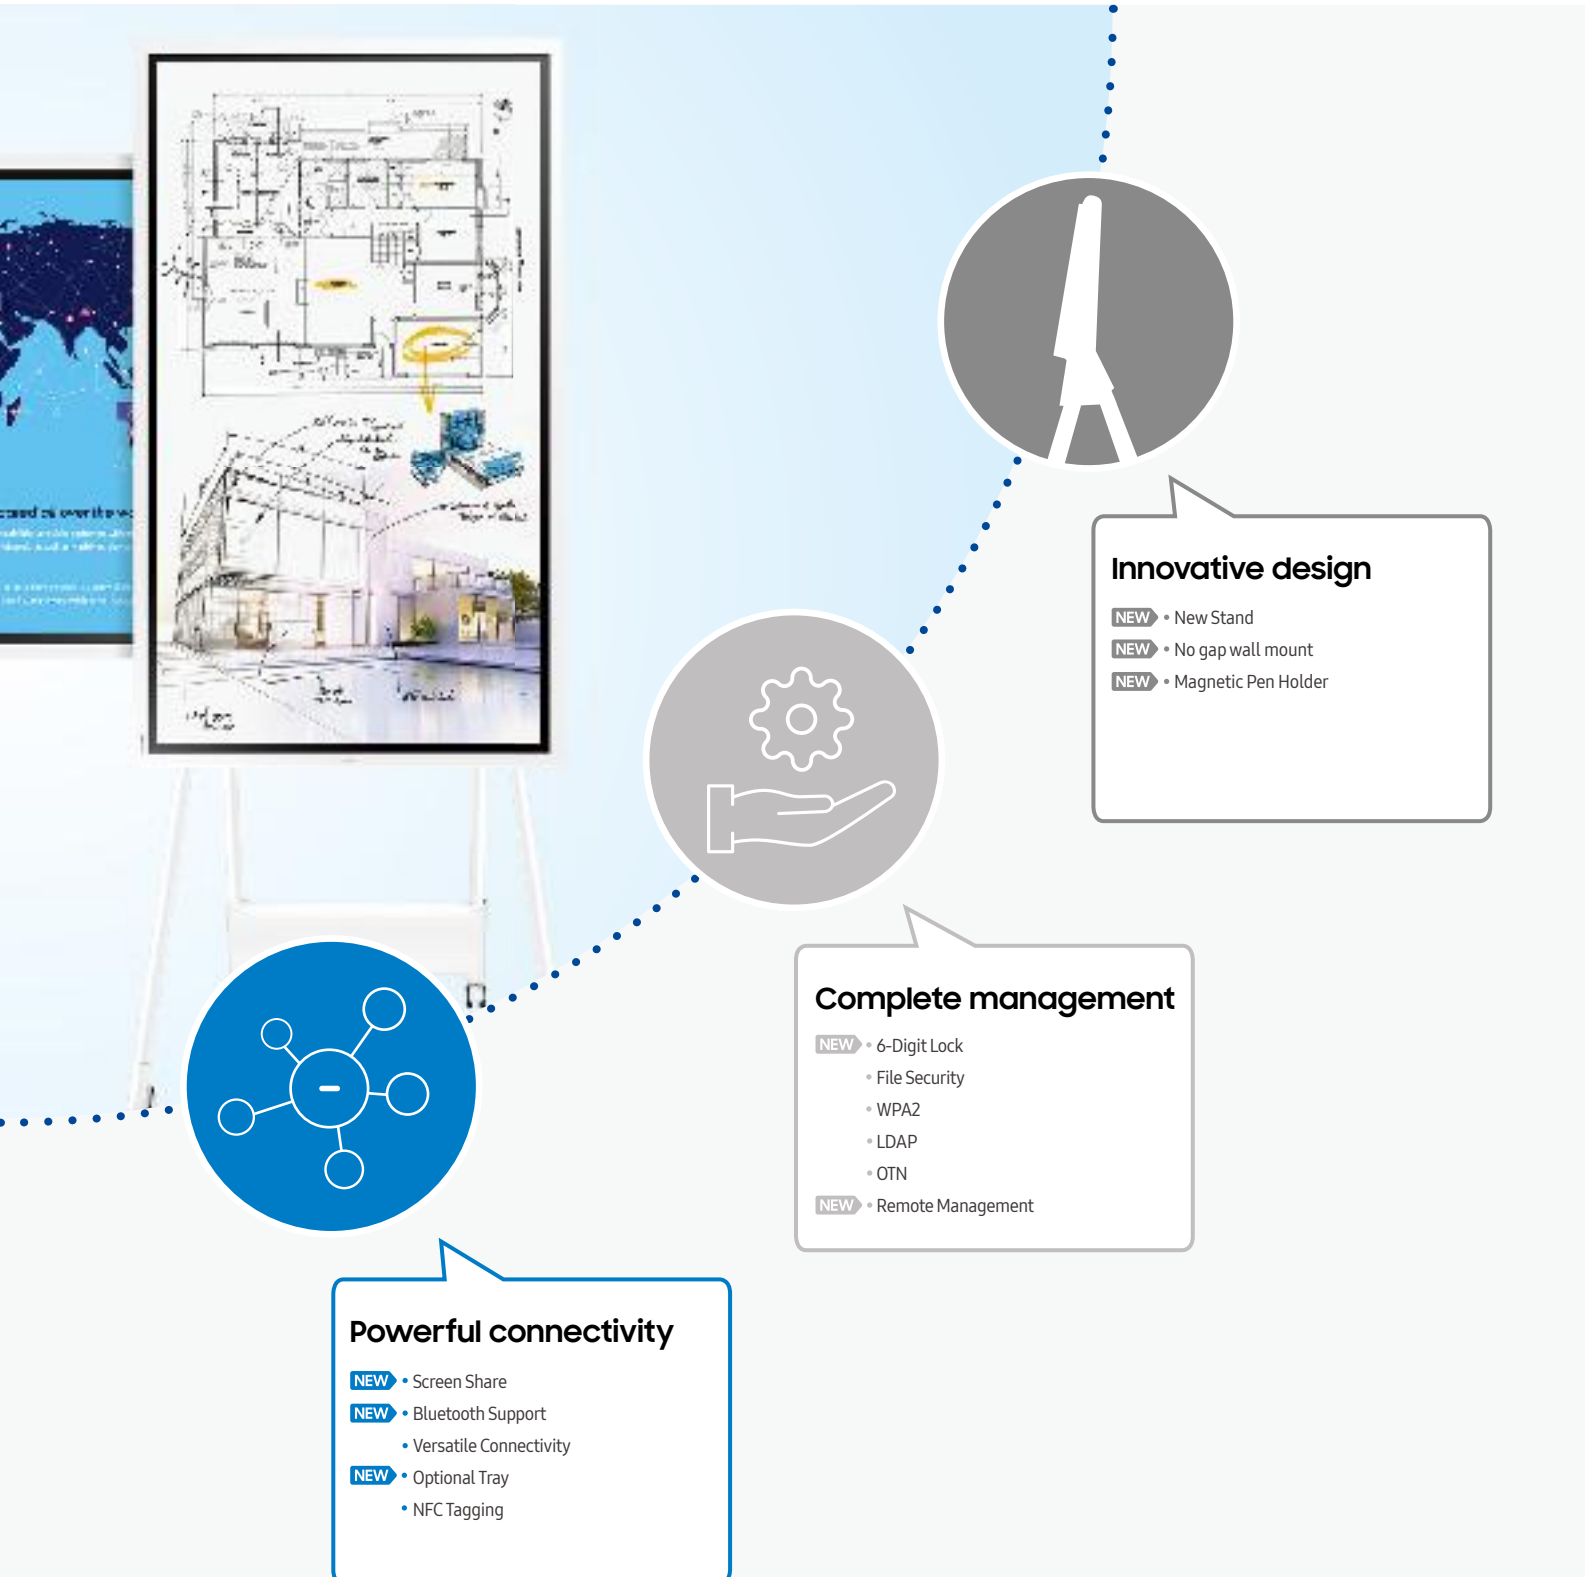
Innovative design

NEW • New Stand
NEW • No gap wall mount
NEW • Magnetic Pen Holder

Complete management

NEW • 6-Digit Lock
• File Security
• WPA2
• LDAP
• OTN
NEW • Remote Management

Powerful connectivity

NEW • Screen Share
NEW • Bluetooth Support
• Versatile Connectivity
NEW • Optional Tray
• NFC Tagging